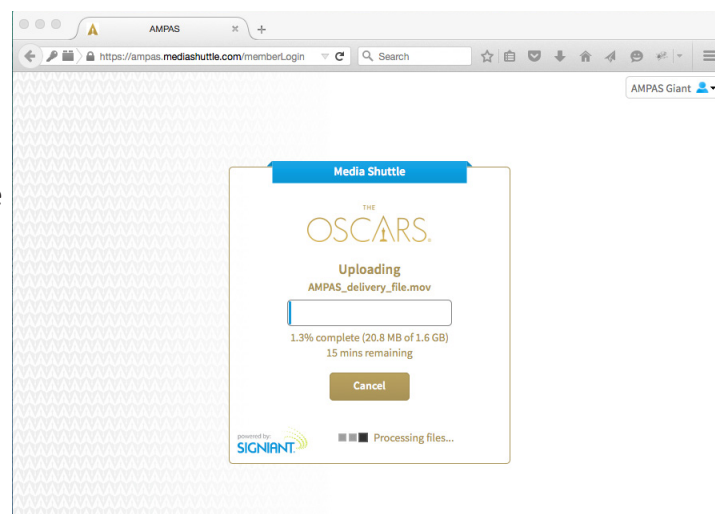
AMPAS
https://ampas.mediashuttle.com/memberLogin
Search
AMPAS Giant

Media Shuttle

THE
OSCARS.

Uploading
AMPAS_delivery_file.mov

1.3% complete (20.8 MB of 1.6 GB)
15 mins remaining

Cancel

powered by
SIGNIANT.

Processing files...